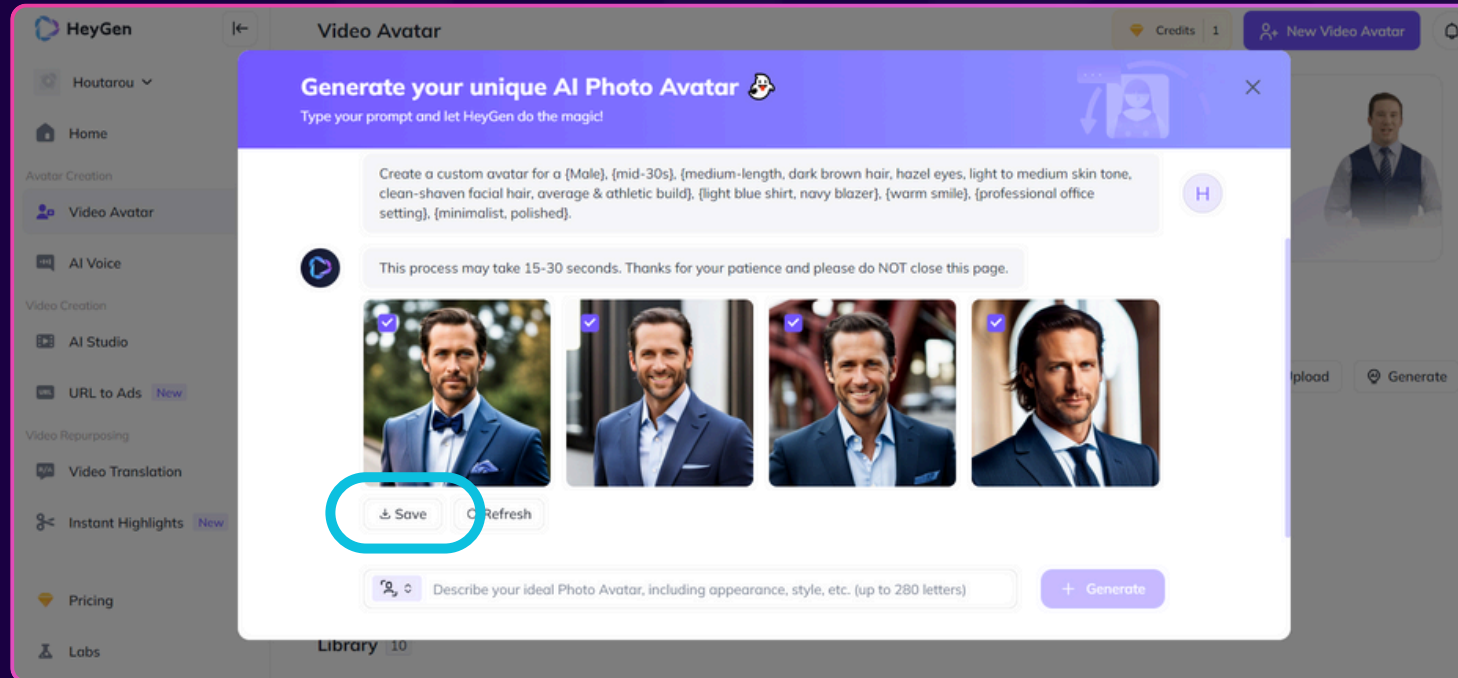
HeyGen

Houtarou

Home

Avatar Creation

Video Avatar

AI Voice

Video Creation

AI Studio

URL to Ads New

Video Repurposing

Video Translation

Instant Highlights New

Pricing

Labs

Video Avatar

Credits 1

New Video Avatar

Generate your unique AI Photo Avatar

Type your prompt and let HeyGen do the magic!

Create a custom avatar for a {Male}, {mid-30s}, {medium-length, dark brown hair, hazel eyes, light to medium skin tone, clean-shaven facial hair, average & athletic build}, {light blue shirt, navy blazer}, {warm smile}, {professional office setting}, {minimalist, polished}.

H

This process may take 15-30 seconds. Thanks for your patience and please do NOT close this page.

Save

Refresh

Describe your ideal Photo Avatar, including appearance, style, etc. (up to 280 letters)

Generate

Upload

Generate

Library 10